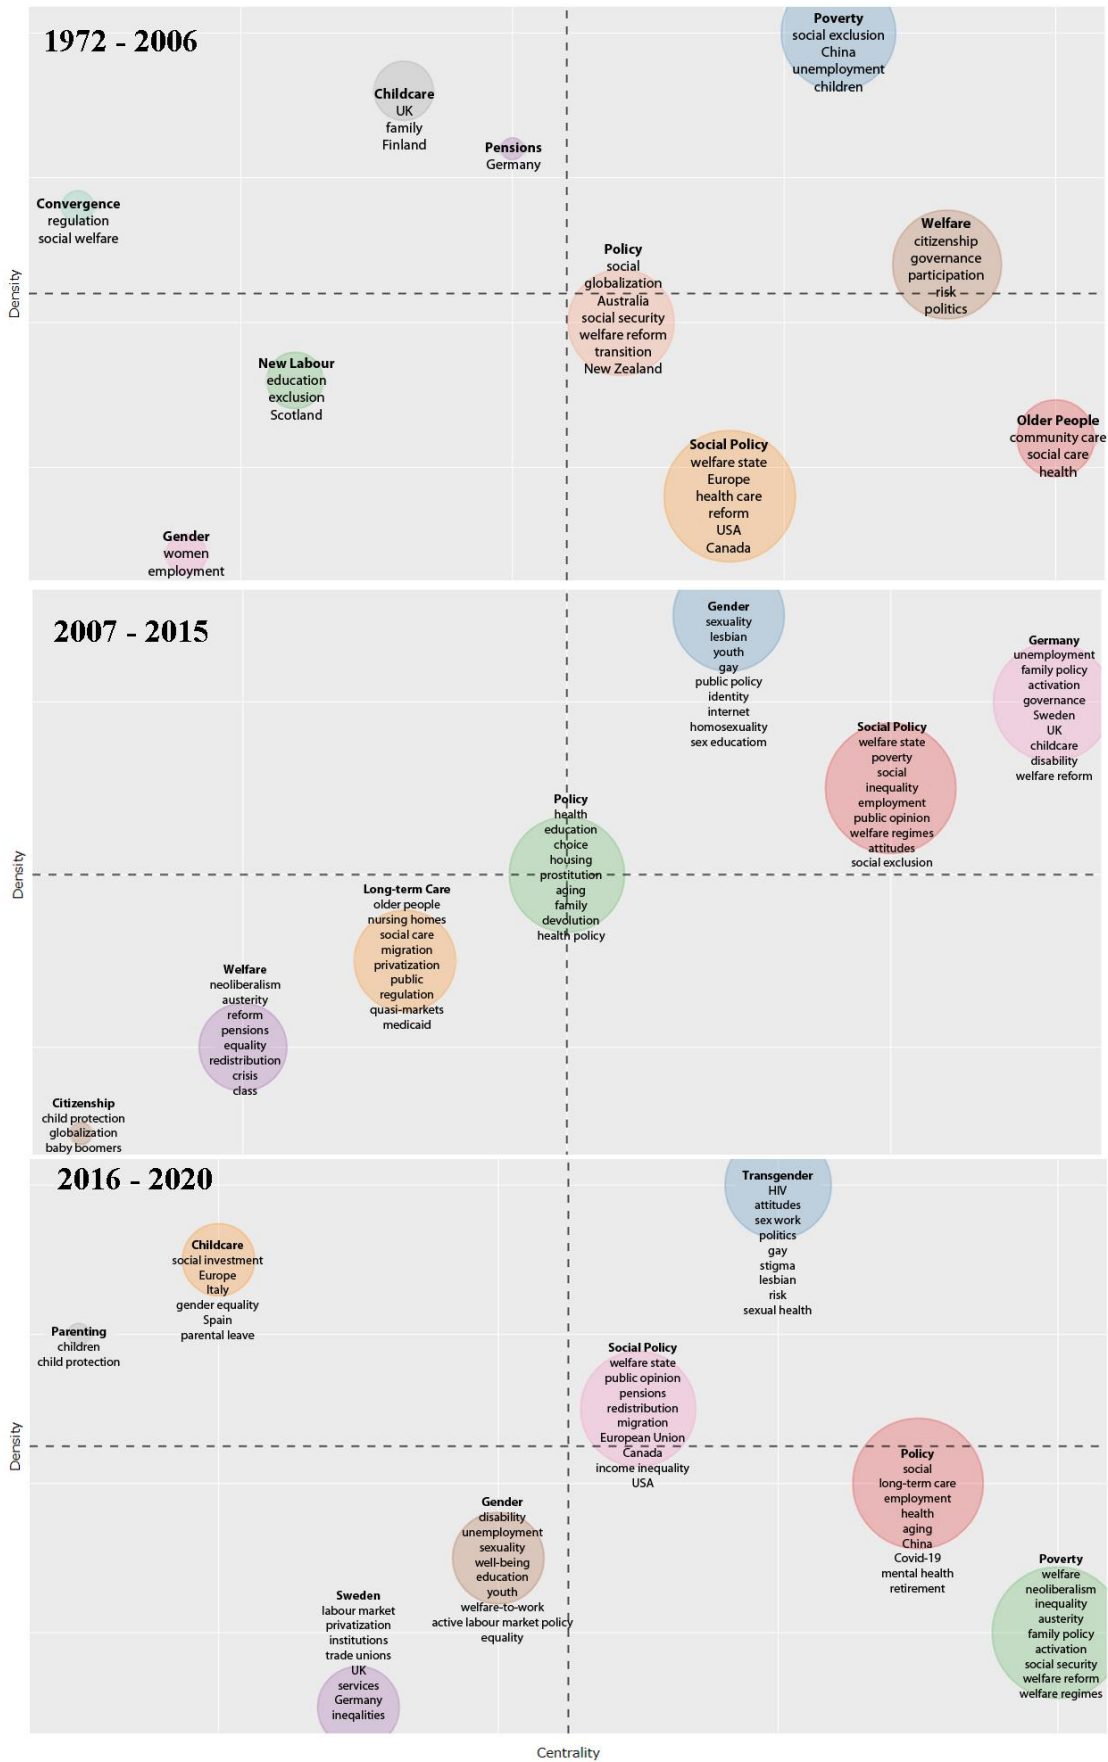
1972 - 2006

Poverty
social exclusion
China
unemployment
children

Childcare
UK
family
Finland

Pensions
Germany

Convergence
regulation
social welfare

Policy
social
globalization
Australia
social security
welfare reform
transition
New Zealand

Welfare
citizenship
governance
participation
risk
politics

New Labour
education
exclusion
Scotland

Older People
community care
social care
health

Social Policy
welfare state
Europe
health care
reform
USA
Canada

Gender
women
employment

Density

2007 - 2015

Gender
sexuality
lesbian
youth
gay
public policy
identity
internet
homosexuality
sex education

Germany
unemployment
family policy
activation
governance
Sweden
UK
childcare
disability
welfare reform

Social Policy
welfare state
poverty
social
inequality
employment
public opinion
welfare regimes
attitudes
social exclusion

Policy
health
education
choice
housing
prostitution
aging
family
devolution
health policy

Long-term Care
older people
nursing homes
social care
migration
privatization
public
regulation
quasi-markets
medicaid

Welfare
neoliberalism
austerity
reform
pensions
equality
redistribution
crisis
class

Citizenship
child protection
globalization
baby boomers

Density

2016 - 2020

Transgender
HIV
attitudes
sex work
politics
gay
stigma
lesbian
risk
sexual health

Childcare
social investment
Europe
Italy
gender equality
Spain
parental leave

Parenting
children
child protection

Social Policy
welfare state
public opinion
pensions
redistribution
migration
European Union
Canada
income inequality
USA

Policy
social
long-term care
employment
health
aging
China
Covid-19
mental health
retirement

Gender
disability
unemployment
sexuality
well-being
education
youth
welfare-to-work
active labour market policy
equality

Poverty
welfare
neoliberalism
inequality
austerity
family policy
activation
social security
welfare reform
welfare regimes

Sweden
labour market
privatization
institutions
trade unions
UK
services
Germany
ineqalities

Density

Centrality